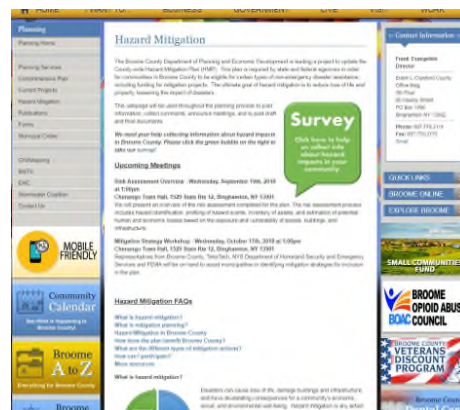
HOME I WANT TO... BUSINESS GOVERNMENT LIVE VISIT WORK

Planning
Planning Home
Planning Services
Comprehensive Plan
Current Projects
Hazard Mitigation
Publications
Forms
Municipal Codes
GIS Mapping
BMTS
EMC
Stormwater Coalition
Contact Us

MOBILE FRIENDLY
Community Calendar
See What is Happening in Broome County
Broome A to Z
Everything for Broome County
Broome

Hazard Mitigation

The Broome County Department of Planning and Economic Development is leading a project to update the County-wide Hazard Mitigation Plan (HMP). This plan is required by state and federal agencies in order for communities in Broome County to be eligible for certain types of non-emergency disaster assistance, including funding for mitigation projects. The ultimate goal of hazard mitigation is to reduce loss of life and property, lessening the impact of disasters.

This webpage will be used throughout the planning process to post information, collect comments, announce meetings, and to post draft and final documents.

We need your help collecting information about hazard impacts in Broome County. Please click the green bubble on the right to take our survey!

Survey
Click here to help us collect info about hazard impacts in your community

Upcoming Meetings

Risk Assessment Overview - Wednesday, September 19th, 2018 at 1:00pm
Chenango Town Hall, 1529 State Rt 12, Binghamton, NY 13901
We will present an overview of the risk assessment completed for the plan. The risk assessment process includes hazard identification, profiling of hazard events, inventory of assets, and estimation of potential human and economic losses based on the exposure and vulnerability of people, buildings, and infrastructure.

Mitigation Strategy Workshop - Wednesday, October 17th, 2018 at 1:00pm
Chenango Town Hall, 1529 State Rt 12, Binghamton, NY 13901
Representatives from Broome County, TetraTech, NYS Department of Homeland Security and Emergency Services and FEMA will be on hand to assist municipalities in identifying mitigation strategies for inclusion in the plan.

Hazard Mitigation FAQs

What is hazard mitigation?
What is mitigation planning?
Hazard Mitigation in Broome County
How does the plan benefit Broome County?
What are the different types of mitigation actions?
How can I participate?
More resources

What is hazard mitigation?

Disasters can cause loss of life, damage buildings and infrastructure, and have devastating consequences for a community's economic, social, and environmental well-being. Hazard mitigation is any action

Contact Information
Frank Evangelisti
Director
Edwin L Crawford County Office Bldg
5th Floor
60 Hawley Street
PO Box 1766
Binghamton NY 13902
Phone: 607.778.2114
Fax: 607.778.2175
Email

QUICK LINKS
BROOME ONLINE
EXPLORE BROOME
SMALL COMMUNITIES FUND
BROOME OPIOID ABUSE COUNCIL
BROOME COUNTY VETERANS DISCOUNT PROGRAM